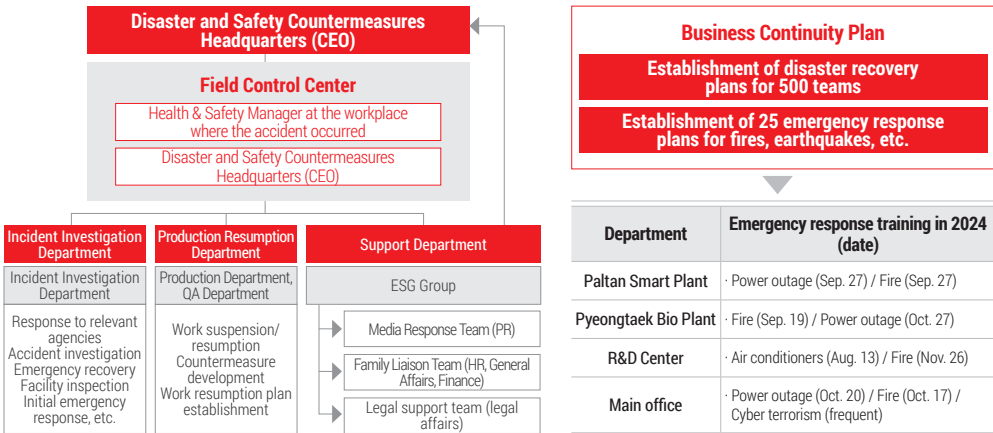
Disaster and Safety Countermeasures Headquarters (CEO)

Field Control Center

Health & Safety Manager at the workplace where the accident occurred

Disaster and Safety Countermeasures Headquarters (CEO)

Incident Investigation Department

Incident Investigation Department

Response to relevant agencies
Accident investigation
Emergency recovery
Facility inspection
Initial emergency response, etc.

Production Resumption Department

Production Department, QA Department

Work suspension/ resumption
Countermeasure development
Work resumption plan establishment

Support Department

ESG Group

Media Response Team (PR)

Family Liaison Team (HR, General Affairs, Finance)

Legal support team (legal affairs)

Business Continuity Plan

Establishment of disaster recovery plans for 500 teams

Establishment of 25 emergency response plans for fires, earthquakes, etc.

| Department | Emergency response training in 2024 (date) |
|---|---|
| Paltan Smart Plant | · Power outage (Sep. 27) / Fire (Sep. 27) |
| Pyeongtaek Bio Plant | · Fire (Sep. 19) / Power outage (Oct. 27) |
| R&D Center | · Air conditioners (Aug. 13) / Fire (Nov. 26) |
| Main office | · Power outage (Oct. 20) / Fire (Oct. 17) / Cyber terrorism (frequent) |